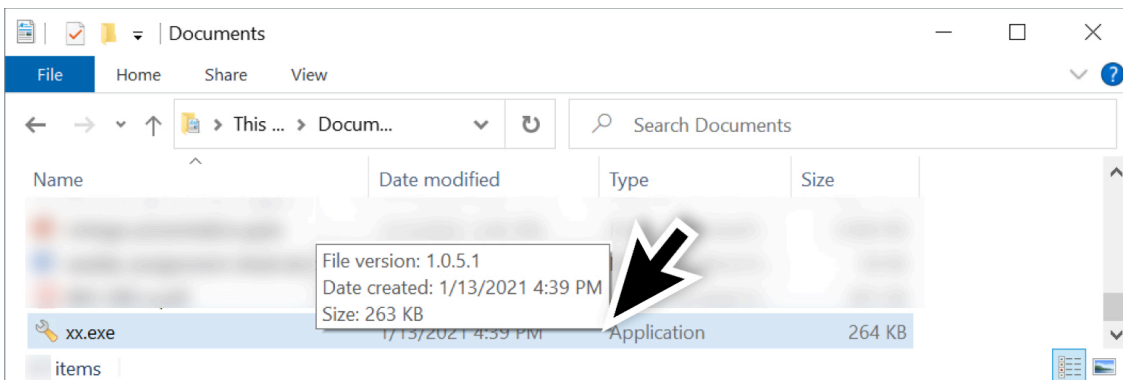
Documents

File Home Share View

This ... > Docum...

Search Documents

Name | Date modified | Type | Size

File version: 1.0.5.1
Date created: 1/13/2021 4:39 PM
Size: 263 KB

xx.exe | 1/13/2021 4:39 PM | Application | 264 KB

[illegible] items